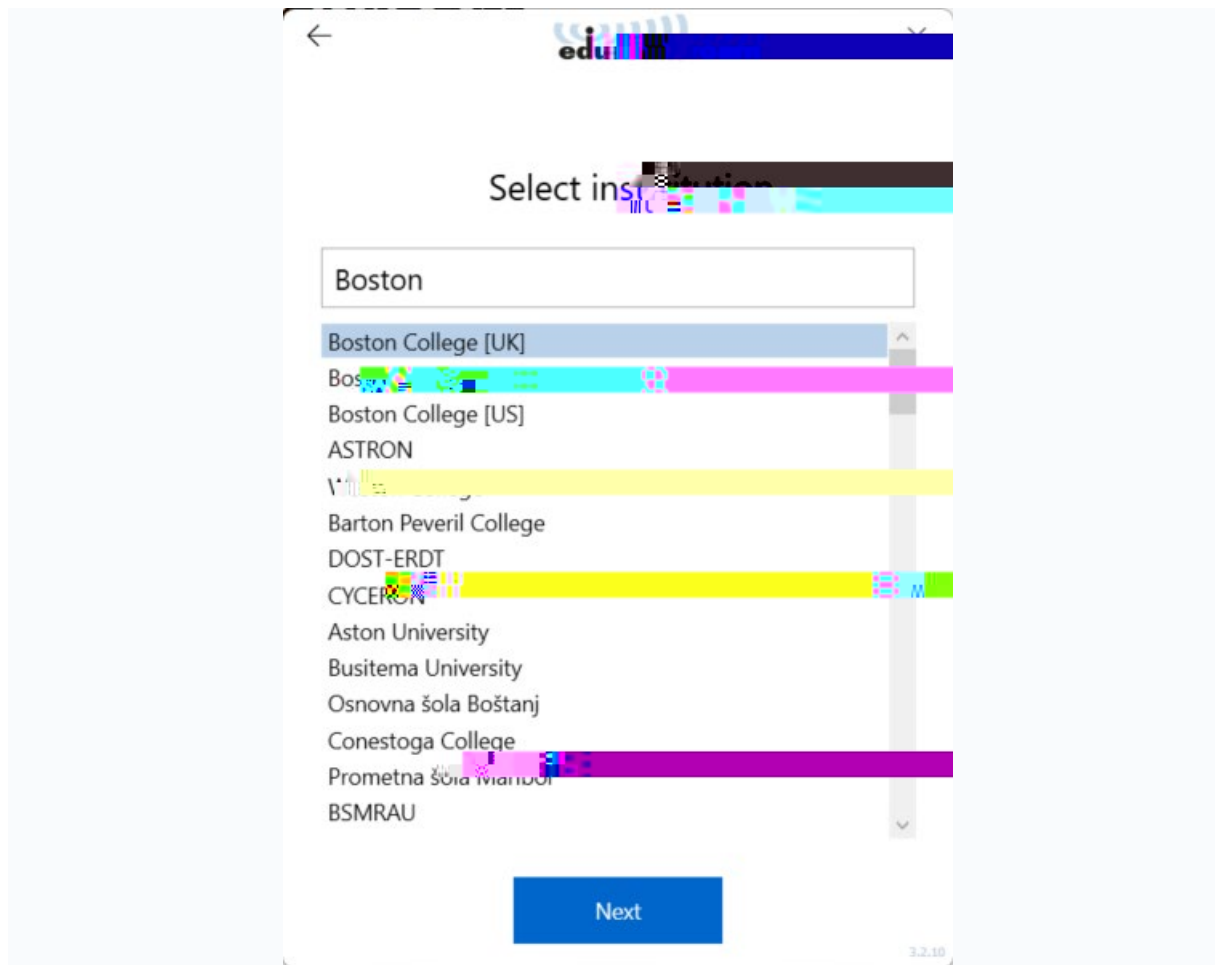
←

edu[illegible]

Select ins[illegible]

Boston

Boston College [UK]
Bos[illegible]
Boston College [US]
ASTRON
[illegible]
Barton Peveril College
DOST-ERDT
CYCERON
Aston University
Busitema University
Osnovna šola Boštanj
Conestoga College
Prometna šola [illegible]
BSMRAU

Next

3.2.10